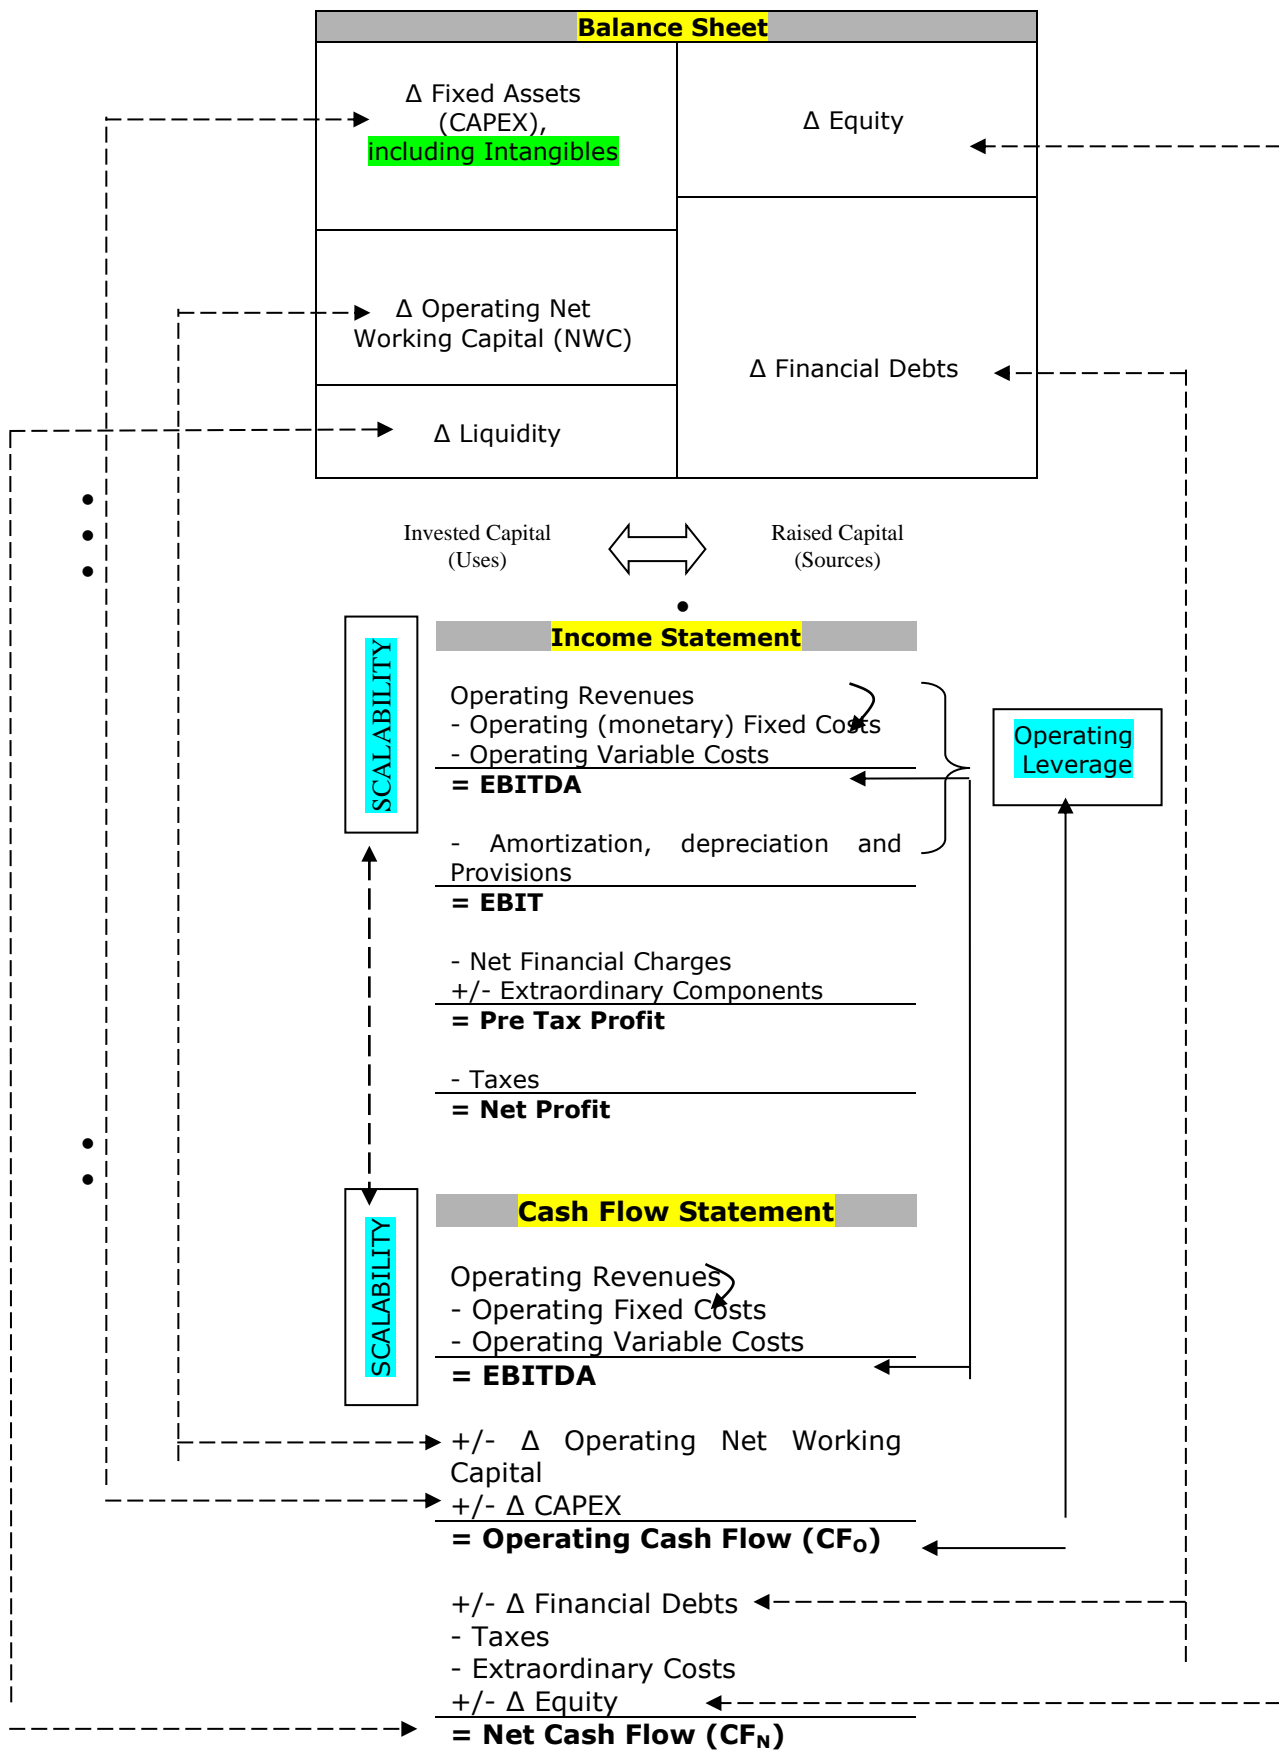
Balance Sheet

Δ Fixed Assets (CAPEX), including Intangibles

Δ Equity

Δ Operating Net Working Capital (NWC)

Δ Financial Debts

Δ Liquidity

Invested Capital (Uses)

Raised Capital (Sources)

SCALABILITY

Income Statement

Operating Revenues
- Operating (monetary) Fixed Costs
- Operating Variable Costs
= EBITDA

- Amortization, depreciation and Provisions
= EBIT

- Net Financial Charges
+/- Extraordinary Components
= Pre Tax Profit

- Taxes
= Net Profit

Operating Leverage

SCALABILITY

Cash Flow Statement

Operating Revenues
- Operating Fixed Costs
- Operating Variable Costs
= EBITDA

+/- Δ Operating Net Working Capital
+/- Δ CAPEX
= Operating Cash Flow (CF$_O$)

+/- Δ Financial Debts
- Taxes
- Extraordinary Costs
+/- Δ Equity
= Net Cash Flow (CF$_N$)